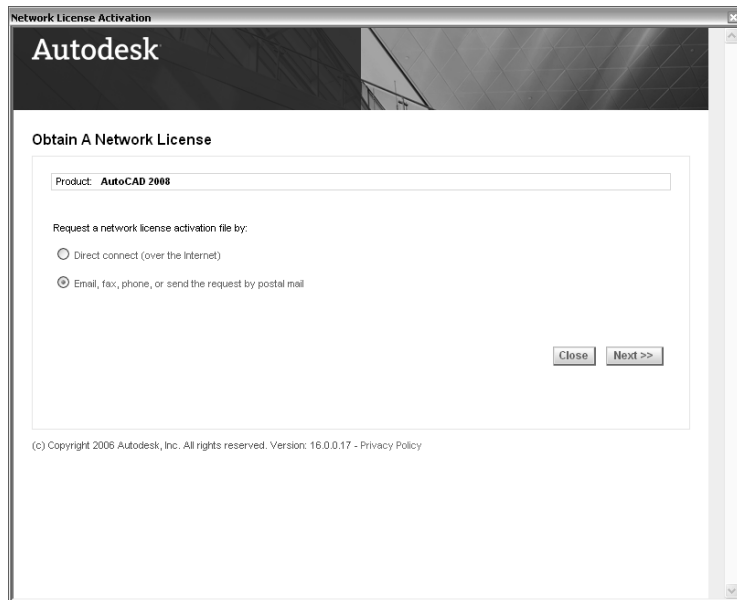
Network License Activation

Autodesk

Obtain A Network License

Product: AutoCAD 2008

Request a network license activation file by:

Direct connect (over the Internet)

Email, fax, phone, or send the request by postal mail

Close Next >>

(c) Copyright 2006 Autodesk, Inc. All rights reserved. Version: 16.0.0.17 - Privacy Policy